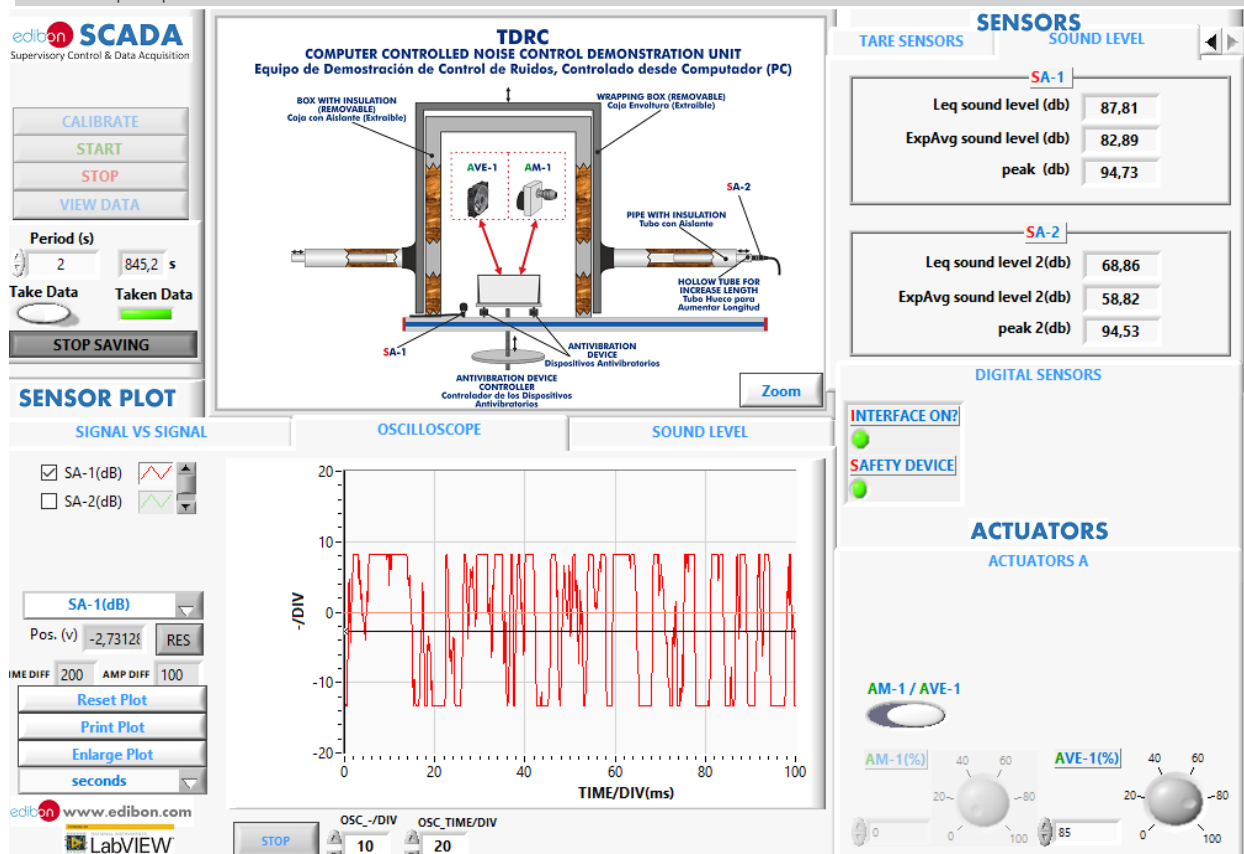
edibon SCADA
Supervisory Control & Data Acquisition

CALIBRATE
START
STOP
VIEW DATA

Period (s)
2
845,2 s
Take Data
Taken Data
STOP SAVING

TDRC
COMPUTER CONTROLLED NOISE CONTROL DEMONSTRATION UNIT
Equipo de Demostración de Control de Ruidos, Controlado desde Computador (PC)

BOX WITH INSULATION (REMOVABLE)
Caja con Aislante (Extraíble)
WRAPPING BOX (REMOVABLE)
Caja Envoltura (Extraíble)
AVE-1
AM-1
SA-2
PIPE WITH INSULATION
Tubo con Aislante
HOLLOW TUBE FOR INCREASE LENGTH
Tubo Hueco para Aumentar Longitud
SA-1
ANTIVIBRATION DEVICE
Dispositivos Antivibratorios
ANTIVIBRATION DEVICE CONTROLLER
Controlador de los Dispositivos Antivibratorios
Zoom

SENSORS
TARE SENSORS
SOUND LEVEL

SA-1
Leq sound level (db) 87,81
ExpAvg sound level (db) 82,89
peak (db) 94,73

SA-2
Leq sound level 2(db) 68,86
ExpAvg sound level 2(db) 58,82
peak 2(db) 94,53

DIGITAL SENSORS
INTERFACE ON?
SAFETY DEVICE

ACTUATORS
ACTUATORS A
AM-1 / AVE-1
AM-1(%)
AVE-1(%)
0
85

SENSOR PLOT
SIGNAL VS SIGNAL
OSCILLOSCOPE
SOUND LEVEL

SA-1(dB)
SA-2(dB)
SA-1(dB)
Pos. (v) -2,73128
RES
IME DIFF 200
AMP DIFF 100
Reset Plot
Print Plot
Enlarge Plot
seconds

-/DIV
TIME/DIV(ms)
20 10 0 -10 -20
0 20 40 60 80 100

STOP
OSC_-/DIV 10
OSC_TIME/DIV 20

edibon www.edibon.com
LabVIEW